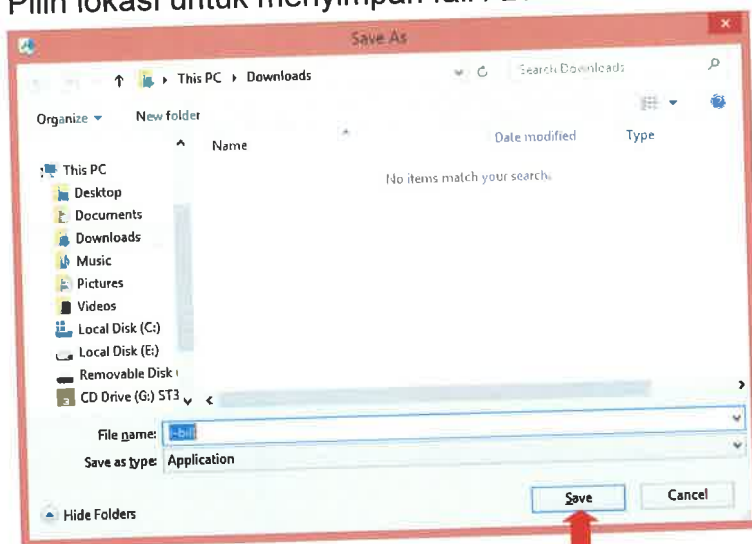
Pilih lokasi untuk menyimpan fail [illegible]

Save As

This PC › Downloads

Search Downloads

Organize ▾ New folder

Name

Date modified

Type

No items match your search.

This PC
Desktop
Documents
Downloads
Music
Pictures
Videos
Local Disk (C:)
Local Disk (E:)
Removable Disk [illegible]
CD Drive (G:) ST3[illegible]

File name: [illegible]

Save as type: Application

Save

Cancel

Hide Folders